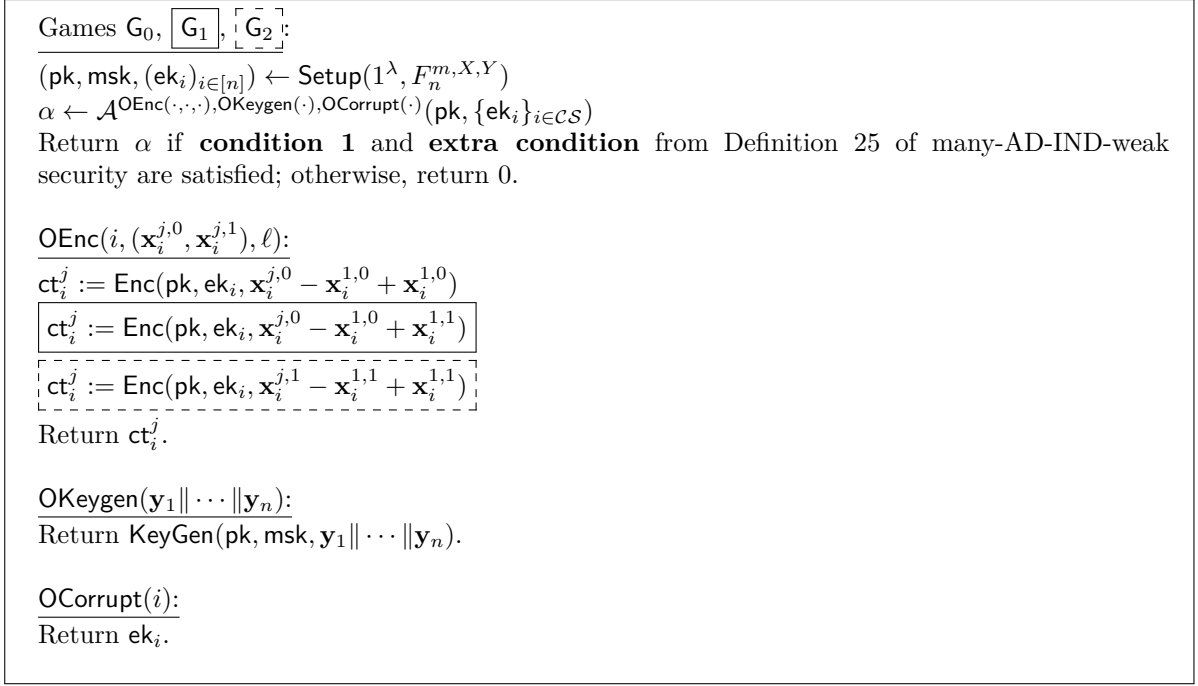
Games $\mathsf{G}_0$, $\boxed{\mathsf{G}_1}$, $\mathsf{G}_2$:

$(\mathsf{pk}, \mathsf{msk}, (\mathsf{ek}_i)_{i\in[n]}) \leftarrow \mathsf{Setup}(1^\lambda, F_n^{m,X,Y})$
$\alpha \leftarrow \mathcal{A}^{\mathsf{OEnc}(\cdot,\cdot,\cdot),\mathsf{OKeygen}(\cdot),\mathsf{OCorrupt}(\cdot)}(\mathsf{pk}, \{\mathsf{ek}_i\}_{i\in\mathcal{CS}})$
Return $\alpha$ if **condition 1** and **extra condition** from Definition 25 of many-AD-IND-weak security are satisfied; otherwise, return 0.

$\mathsf{OEnc}(i, (\mathbf{x}_i^{j,0}, \mathbf{x}_i^{j,1}), \ell)$:
$\mathsf{ct}_i^j := \mathsf{Enc}(\mathsf{pk}, \mathsf{ek}_i, \mathbf{x}_i^{j,0} - \mathbf{x}_i^{1,0} + \mathbf{x}_i^{1,0})$
$\boxed{\mathsf{ct}_i^j := \mathsf{Enc}(\mathsf{pk}, \mathsf{ek}_i, \mathbf{x}_i^{j,0} - \mathbf{x}_i^{1,0} + \mathbf{x}_i^{1,1})}$
$\mathsf{ct}_i^j := \mathsf{Enc}(\mathsf{pk}, \mathsf{ek}_i, \mathbf{x}_i^{j,1} - \mathbf{x}_i^{1,1} + \mathbf{x}_i^{1,1})$
Return $\mathsf{ct}_i^j$.

$\mathsf{OKeygen}(\mathbf{y}_1\|\cdots\|\mathbf{y}_n)$:
Return $\mathsf{KeyGen}(\mathsf{pk}, \mathsf{msk}, \mathbf{y}_1\|\cdots\|\mathbf{y}_n)$.

$\mathsf{OCorrupt}(i)$:
Return $\mathsf{ek}_i$.